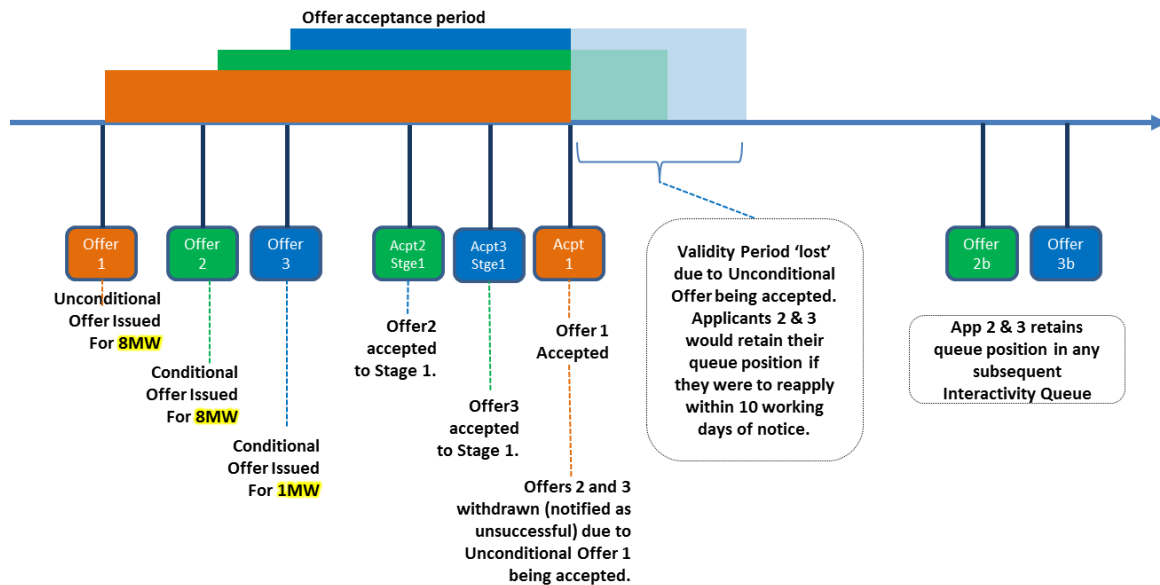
Offer acceptance period

Offer 1

Offer 2

Offer 3

Acpt2 Stge1

Acpt3 Stge1

Acpt 1

Validity Period 'lost' due to Unconditional Offer being accepted. Applicants 2 & 3 would retain their queue position if they were to reapply within 10 working days of notice.

Offer 2b

Offer 3b

Unconditional Offer Issued For 8MW

Conditional Offer Issued For 8MW

Conditional Offer Issued For 1MW

Offer2 accepted to Stage 1.

Offer3 accepted to Stage 1.

Offer 1 Accepted

Offers 2 and 3 withdrawn (notified as unsuccessful) due to Unconditional Offer 1 being accepted.

App 2 & 3 retains queue position in any subsequent Interactivity Queue